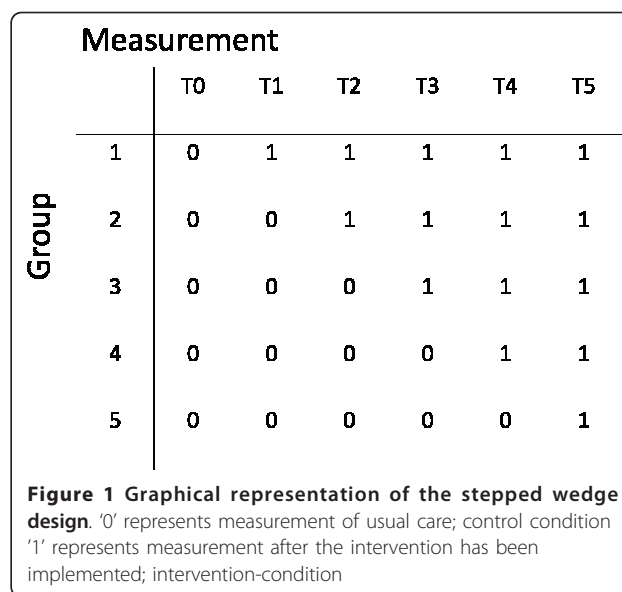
Measurement

Group

| | T0 | T1 | T2 | T3 | T4 | T5 |
|---|---|---|---|---|---|---|
| 1 | 0 | 1 | 1 | 1 | 1 | 1 |
| 2 | 0 | 0 | 1 | 1 | 1 | 1 |
| 3 | 0 | 0 | 0 | 1 | 1 | 1 |
| 4 | 0 | 0 | 0 | 0 | 1 | 1 |
| 5 | 0 | 0 | 0 | 0 | 0 | 1 |

**Figure 1 Graphical representation of the stepped wedge design**. '0' represents measurement of usual care; control condition '1' represents measurement after the intervention has been implemented; intervention-condition